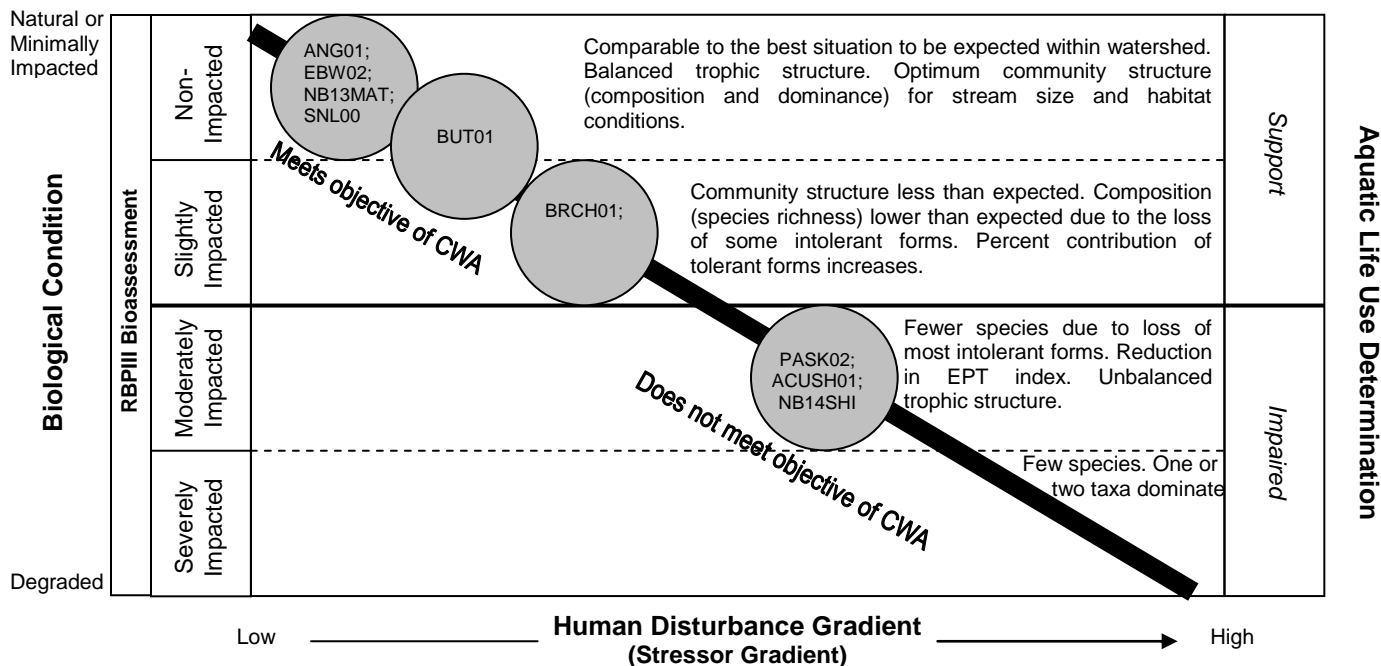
Natural or Minimally Impacted

Degraded

Biological Condition

RBPIII Bioassessment

Non-Impacted

Slightly Impacted

Moderately Impacted

Severely Impacted

ANG01; EBW02; NB13MAT; SNL00

BUT01

BRCH01;

PASK02; ACUSH01; NB14SHI

Meets objective of CWA

Does not meet objective of CWA

Comparable to the best situation to be expected within watershed. Balanced trophic structure. Optimum community structure (composition and dominance) for stream size and habitat conditions.

Community structure less than expected. Composition (species richness) lower than expected due to the loss of some intolerant forms. Percent contribution of tolerant forms increases.

Fewer species due to loss of most intolerant forms. Reduction in EPT index. Unbalanced trophic structure.

Few species. One or two taxa dominate

Support

Impaired

Aquatic Life Use Determination

Low

Human Disturbance Gradient
(Stressor Gradient)

High